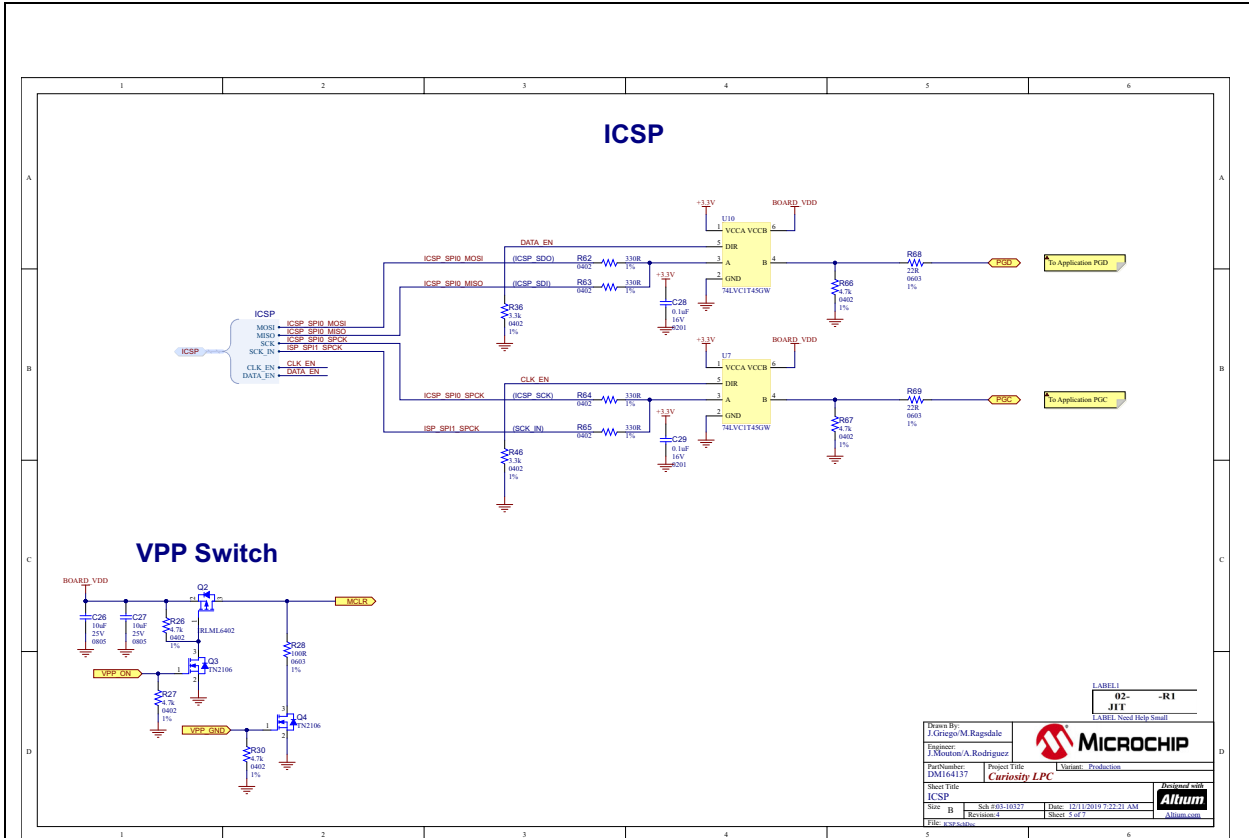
1 2 3 4 5 6

A B C D

ICSP

ICSP

MOSI
MISO
SCK
SCK_IN

CLK_EN
DATA_EN

ICSP_SPI0_MOSI
ICSP_SPI0_MISO
ICSP_SPI0_SPCK
ISP_SPI1_SPCK

CLK_EN
DATA_EN

ICSP

+3.3V
BOARD_VDD
U10
VCCA VCCB
DIR
A B
GND
74LVC1T45GW

DATA_EN
ICSP_SPI0_MOSI (ICSP_SDO) R62 0402 330R 1%
ICSP_SPI0_MISO (ICSP_SDI) R63 0402 330R 1%

R36 3.3k 0402 1%

+3.3V
C28 0.1uF 16V 0201

R68 22R 0603 1%
R66 4.7k 0402 1%

PGD
To Application PGD

+3.3V
BOARD_VDD
U7
VCCA VCCB
DIR
A B
GND
74LVC1T45GW

CLK_EN
ICSP_SPI0_SPCK (ICSP_SCK) R64 0402 330R 1%
ISP_SPI1_SPCK (SCK_IN) R65 0402 330R 1%

R46 3.3k 0402 1%

+3.3V
C29 0.1uF 16V 0201

R69 22R 0603 1%
R67 4.7k 0402 1%

PGC
To Application PGC

VPP Switch

BOARD_VDD
C26 10uF 25V 0805
C27 10uF 25V 0805
R26 4.7k 0402 1%
Q2 RLML6402
MCLR
R28 100R 0603 1%
Q3 TN2106
VPP_ON
R27 4.7k 0402 1%
VPP_GND
Q4 TN2106
R30 4.7k 0402 1%

LABEL1
02- -R1
JIT
LABEL Need Help Small

Drawn By: J.Griego/M.Ragsdale
Engineer: J.Mouton/A.Rodriguez
MICROCHIP
PartNumber: DM164137
Project Title Curiosity LPC
Variant: Production
Sheet Title ICSP
Size B
Sch #03-10327
Revision:4
Date: 12/11/2019 7:22:21 AM
Sheet 5 of 7
Designed with Altium
Altium.com
File: ICSP.SchDoc